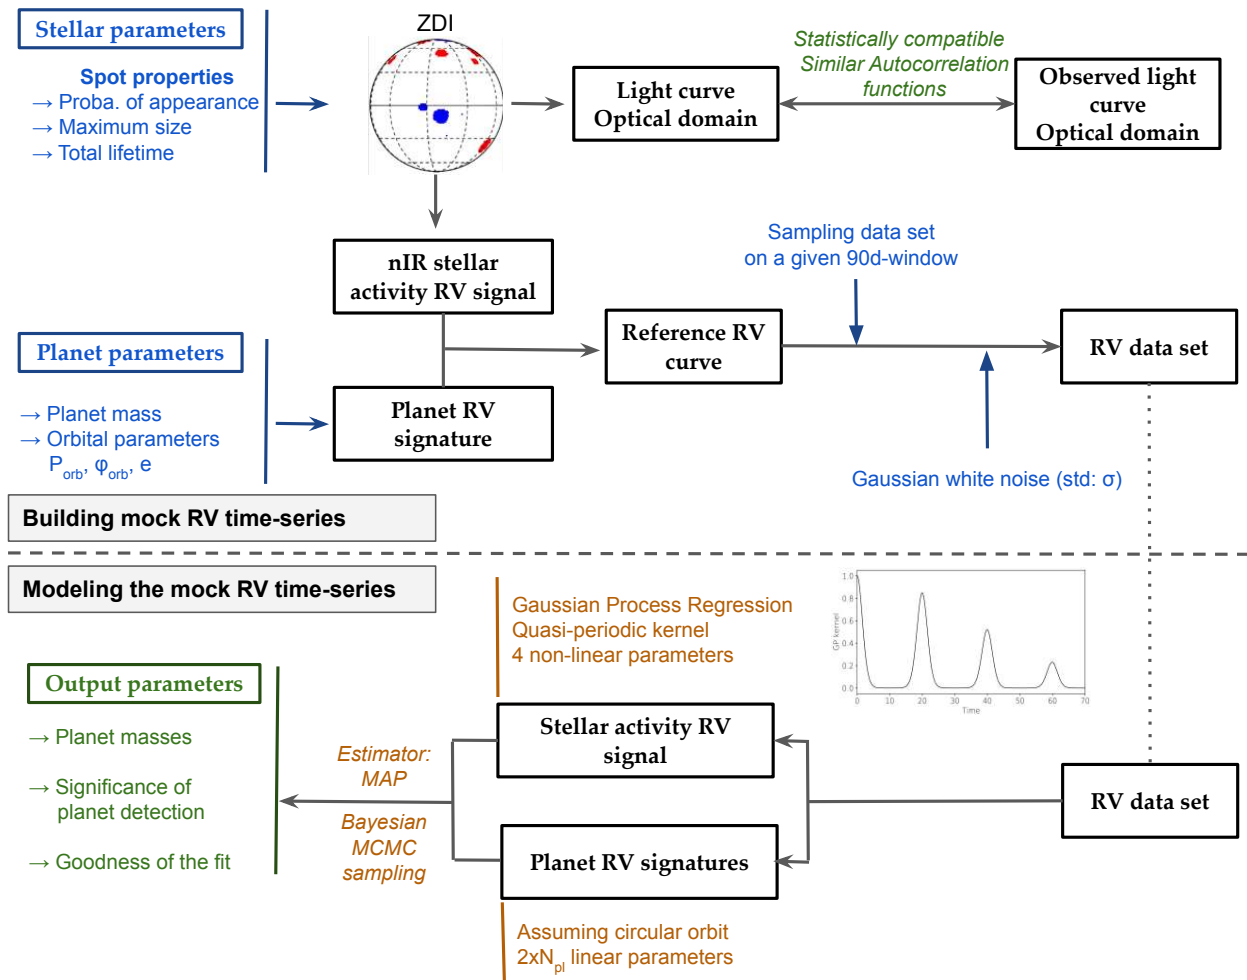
Stellar parameters

Spot properties
→ Proba. of appearance
→ Maximum size
→ Total lifetime

ZDI

Light curve Optical domain

Statistically compatible Similar Autocorrelation functions

Observed light curve Optical domain

nIR stellar activity RV signal

Sampling data set on a given 90d-window

Reference RV curve

RV data set

Planet parameters

→ Planet mass
→ Orbital parameters
$P_{orb}$, $\varphi_{orb}$, e

Planet RV signature

Gaussian white noise (std: σ)

Building mock RV time-series

Modeling the mock RV time-series

Gaussian Process Regression
Quasi-periodic kernel
4 non-linear parameters

1.0
0.8
0.6
0.4
0.2
0.0
GP kernel
0 10 20 30 40 50 60 70
Time

Output parameters

→ Planet masses

→ Significance of planet detection

→ Goodness of the fit

Estimator: MAP

Bayesian MCMC sampling

Stellar activity RV signal

Planet RV signatures

RV data set

Assuming circular orbit
$2xN_{pl}$ linear parameters